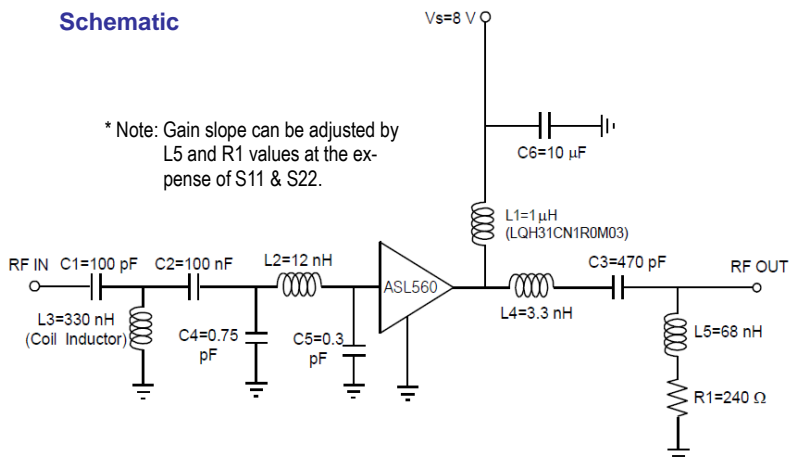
Schematic

Vs=8 V

* Note: Gain slope can be adjusted by L5 and R1 values at the expense of S11 & S22.

C6=10 μF

L1=1 μH
(LQH31CN1R0M03)

RF IN C1=100 pF C2=100 nF L2=12 nH

ASL560

C3=470 pF

RF OUT

L3=330 nH
(Coil Inductor)

C4=0.75 pF

C5=0.3 pF

L4=3.3 nH

L5=68 nH

R1=240 Ω